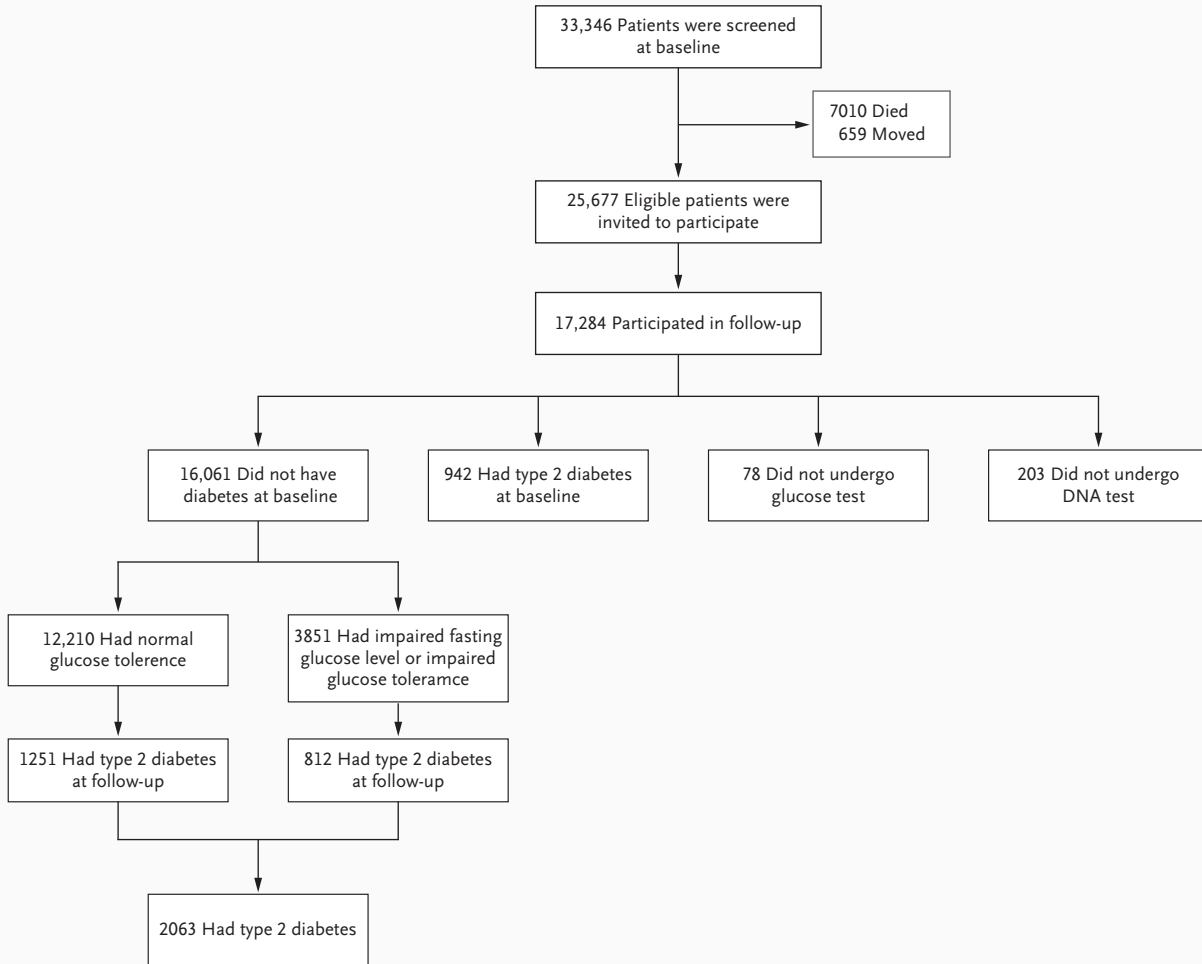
33,346 Patients were screened at baseline

7010 Died
659 Moved

25,677 Eligible patients were invited to participate

17,284 Participated in follow-up

16,061 Did not have diabetes at baseline

942 Had type 2 diabetes at baseline

78 Did not undergo glucose test

203 Did not undergo DNA test

12,210 Had normal glucose tolerence

3851 Had impaired fasting glucose level or impaired glucose toleramce

1251 Had type 2 diabetes at follow-up

812 Had type 2 diabetes at follow-up

2063 Had type 2 diabetes